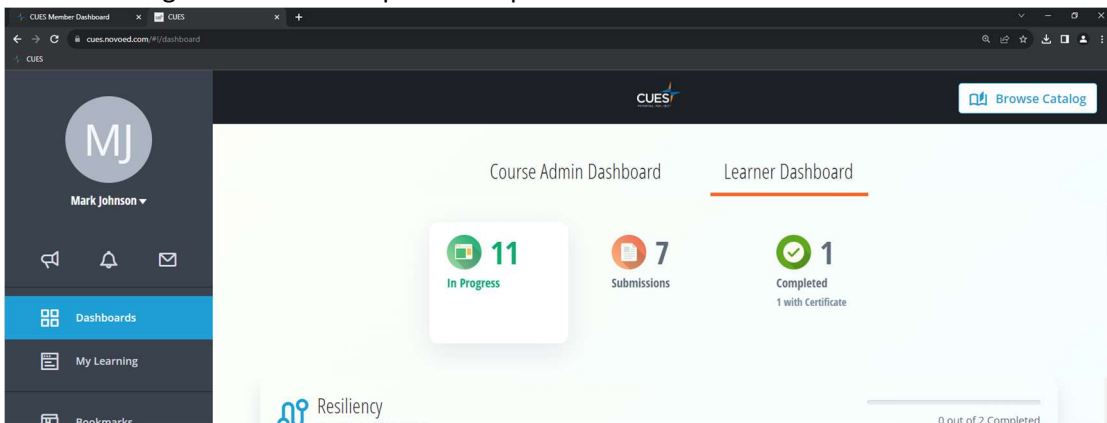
CUES Member Dashboard
CUES
cues.novoed.com/#!/dashboard
CUES

MJ
Mark Johnson
Dashboards
My Learning
Bookmarks

CUES
Browse Catalog

Course Admin Dashboard
Learner Dashboard

11
In Progress

7
Submissions

1
Completed
1 with Certificate

Resiliency
0 out of 2 Completed